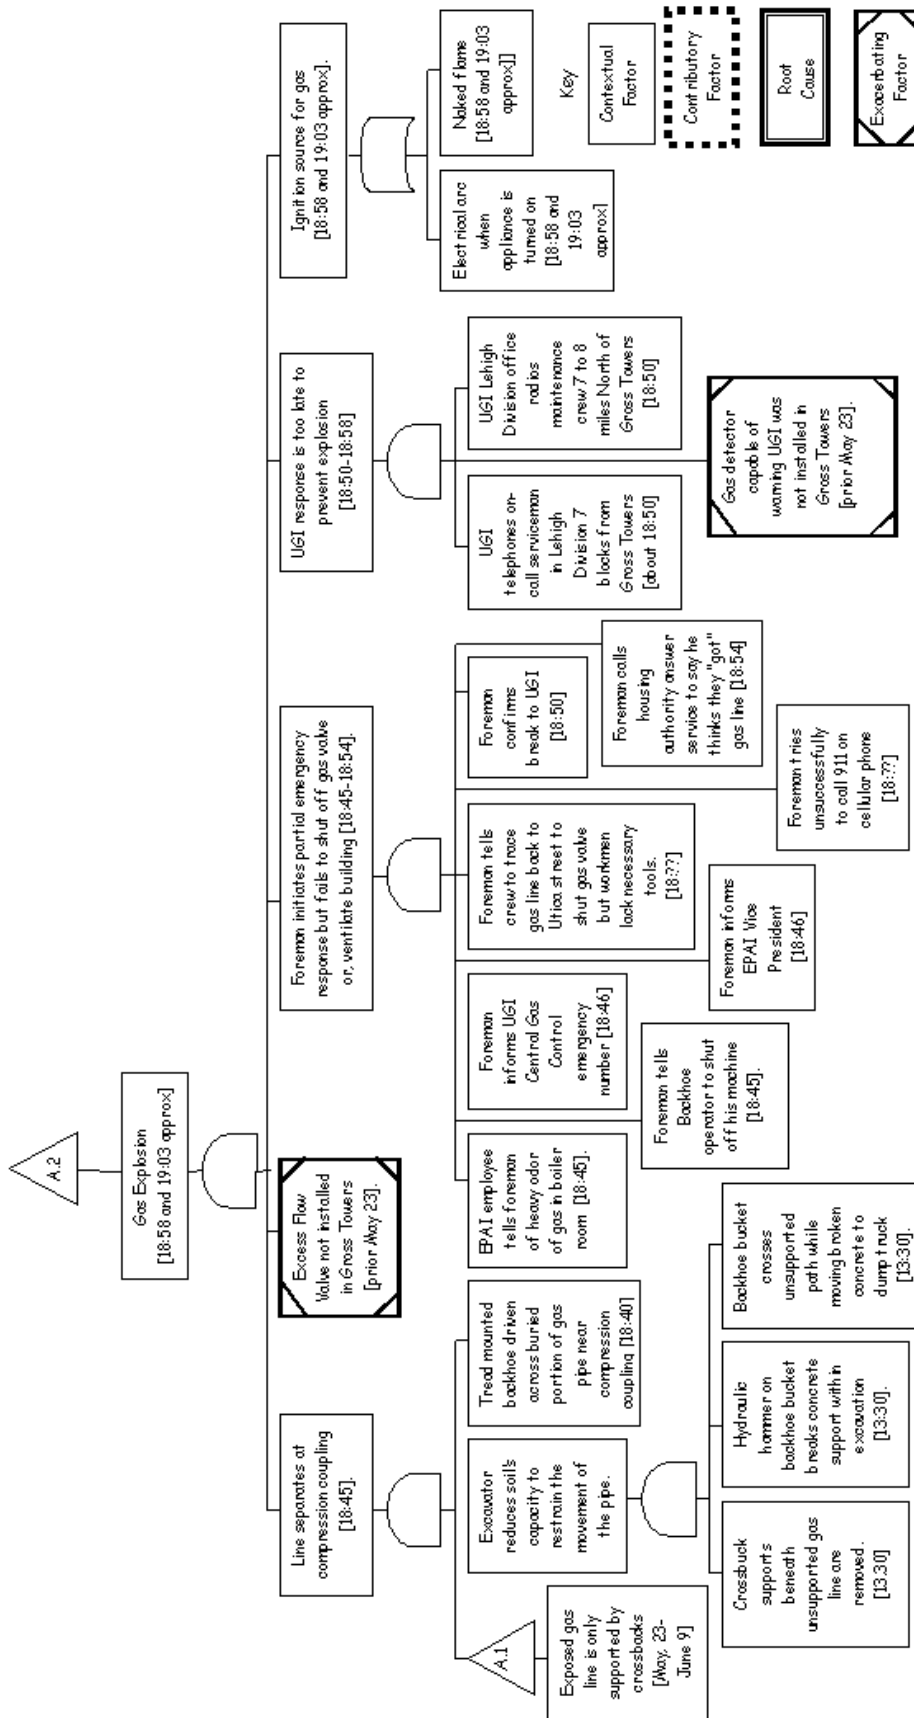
A.2

Gas Explosion [18:58 and 19:03 approx]

Excess Flow Valve not installed in Gross Towers [prior May 23].

Line separates at compression coupling [18:45].

A.1

Exposed gas line is only supported by crossbucks [May, 23-June 9]

Excavator reduces soils capacity to restrain the movement of the pipe.

Crossbuck supports beneath unsupported gas line are removed. [13:30]

Hydraulic hammer on backhoe bucket breaks concrete support within excavation [13:30].

Backhoe bucket crosses unsupported path while moving broken concrete to dump truck [13:30].

Tread mounted backhoe driven across buried portion of gas pipe near compression coupling [18:40]

Foreman initiates partial emergency response but fails to shut off gas valve or, ventilate building [18:45-18:54].

EPAI employee tells foreman of heavy odor of gas in boiler room [18:45].

Foreman tells Backhoe operator to shut off his machine [18:45].

Foreman informs UGI Central Gas Control emergency number [18:46]

Foreman informs EPAI Vice President [18:46]

Foreman tells crew to trace gas line back to Utica street to shut gas valve but workmen lack necessary tools. [18:??]

Foreman tries unsuccessfully to call 911 on cellular phone [18:??]

Foreman confirms break to UGI [18:50]

Foreman calls housing authority answer service to say he thinks they "got" gas line [18:54]

UGI response is too late to prevent explosion [18:50-18:58]

UGI telephones on-call serviceman in Lehigh Division 7 blocks from Gross Towers [about 18:50]

UGI Lehigh Division office radios maintenance crew 7 to 8 miles North of Gross Towers [18:50]

Gas detector capable of warning UGI was not installed in Gross Towers [prior May 23].

Ignition source for gas [18:58 and 19:03 approx].

Electrical arc when appliance is turned on [18:58 and 19:03 approx]

Naked flame [18:58 and 19:03 approx]]

Key

Contextual Factor

Contributory Factor

Root Cause

Exacerbating Factor